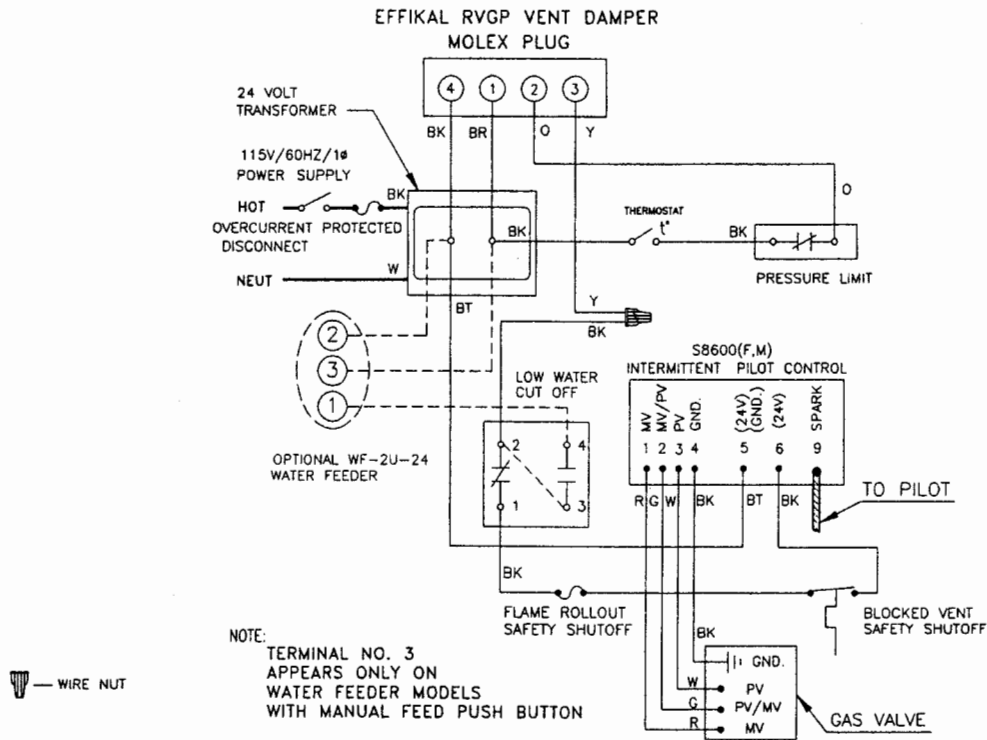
EFFIKAL RVGP VENT DAMPER
MOLEX PLUG

4 1 2 3

BK BR O Y

24 VOLT TRANSFORMER

115V/60HZ/1ø POWER SUPPLY

BK

HOT

OVERCURRENT PROTECTED DISCONNECT

NEUT

W

BK

THERMOSTAT

t°

BK

O

PRESSURE LIMIT

BT

Y

BK

2

3

1

LOW WATER CUT OFF

2 4

1 3

OPTIONAL WF-2U-24 WATER FEEDER

S8600(F,M)
INTERMITTENT PILOT CONTROL

MV MV/PV PV GND. (24V) (GND.) (24V) SPARK

1 2 3 4 5 6 9

R G W BK BT BK

TO PILOT

BK

FLAME ROLLOUT SAFETY SHUTOFF

BLOCKED VENT SAFETY SHUTOFF

BK

NOTE:
TERMINAL NO. 3
APPEARS ONLY ON
WATER FEEDER MODELS
WITH MANUAL FEED PUSH BUTTON

— WIRE NUT

GND.

W PV

G PV/MV

R MV

GAS VALVE